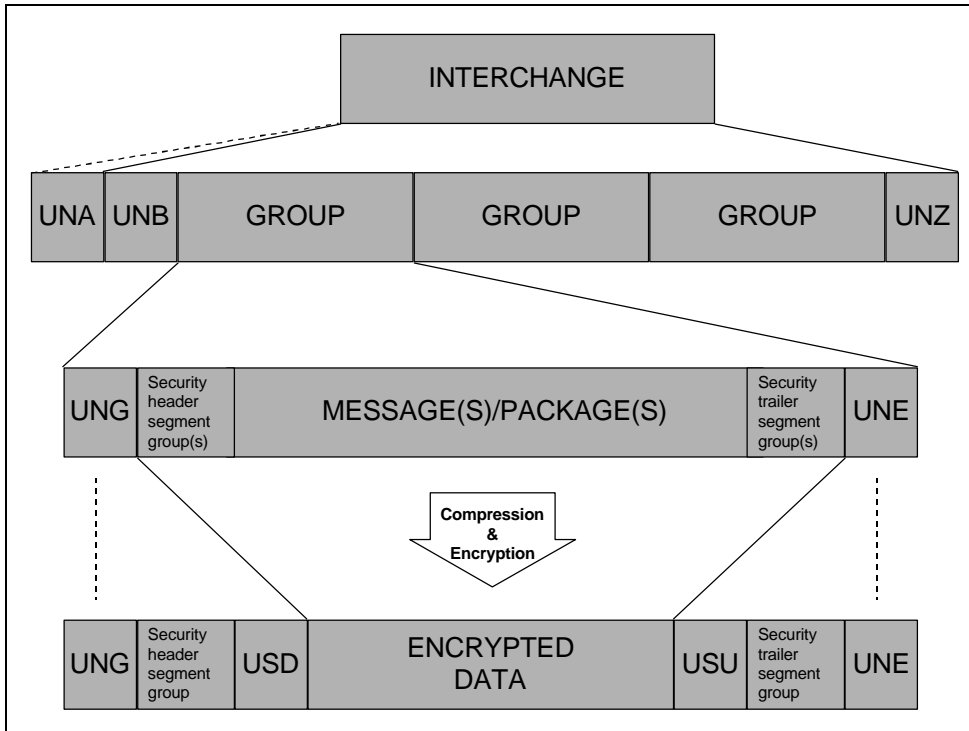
INTERCHANGE

UNA UNB GROUP GROUP GROUP UNZ

UNG Security header segment group(s) MESSAGE(S)/PACKAGE(S) Security trailer segment group(s) UNE

Compression & Encryption

UNG Security header segment group USD ENCRYPTED DATA USU Security trailer segment group UNE